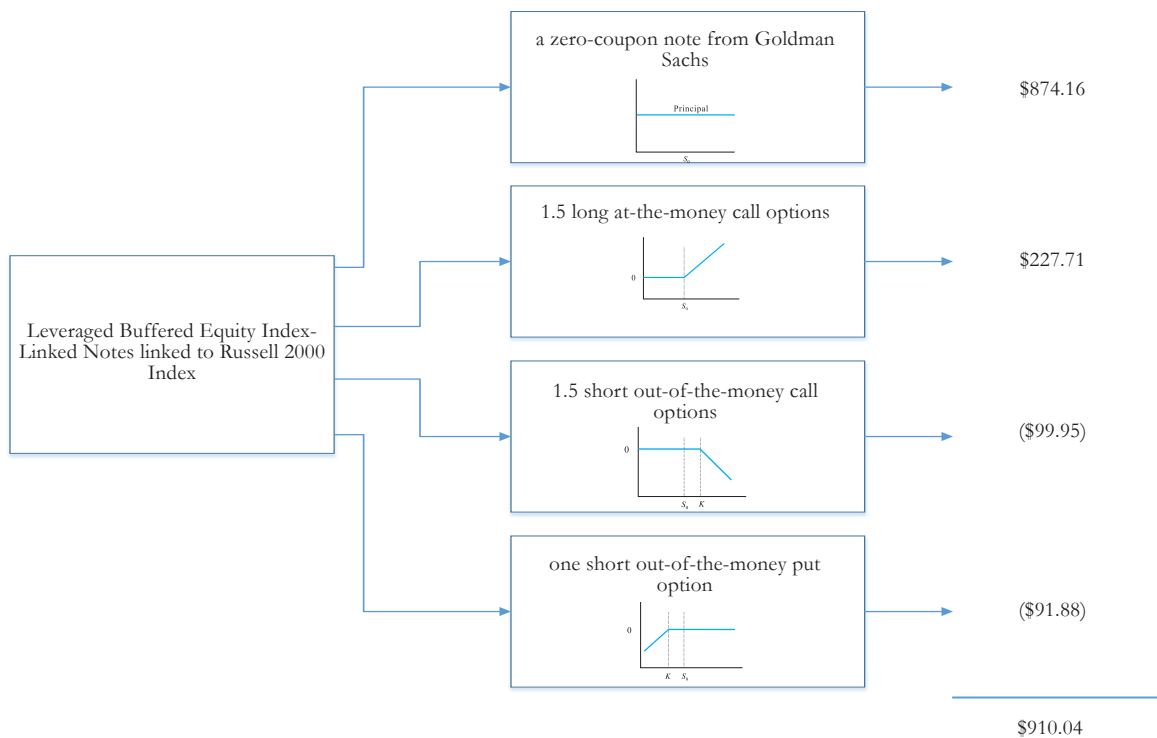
Leveraged Buffered Equity Index-Linked Notes linked to Russell 2000 Index

a zero-coupon note from Goldman Sachs

Principal

$S_0$

$874.16

1.5 long at-the-money call options

0

$S_0$

$227.71

1.5 short out-of-the-money call options

0

$S_0$ $K$

($99.95)

one short out-of-the-money put option

0

$K$ $S_0$

($91.88)

$910.04